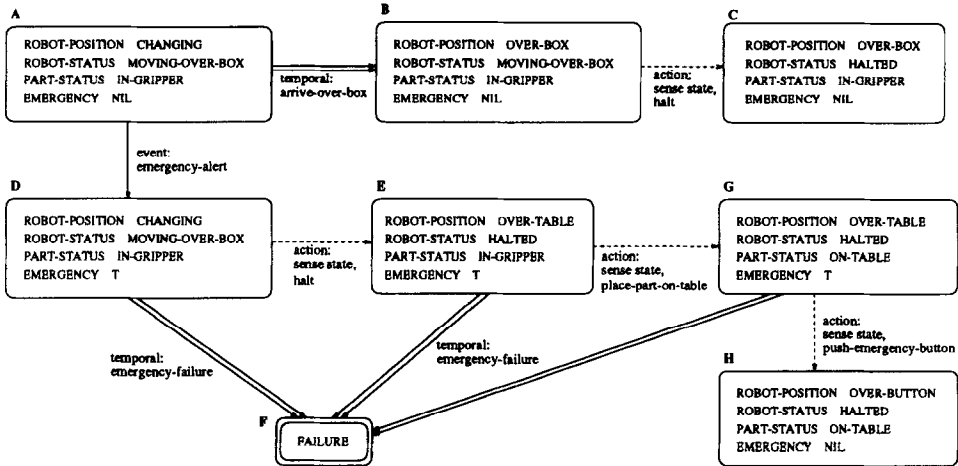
A

ROBOT-POSITION CHANGING
ROBOT-STATUS MOVING-OVER-BOX
PART-STATUS IN-GRIPPER
EMERGENCY NIL

temporal:
arrive-over-box

B

ROBOT-POSITION OVER-BOX
ROBOT-STATUS MOVING-OVER-BOX
PART-STATUS IN-GRIPPER
EMERGENCY NIL

action:
sense state,
halt

C

ROBOT-POSITION OVER-BOX
ROBOT-STATUS HALTED
PART-STATUS IN-GRIPPER
EMERGENCY NIL

event:
emergency-alert

D

ROBOT-POSITION CHANGING
ROBOT-STATUS MOVING-OVER-BOX
PART-STATUS IN-GRIPPER
EMERGENCY T

action:
sense state,
halt

E

ROBOT-POSITION OVER-TABLE
ROBOT-STATUS HALTED
PART-STATUS IN-GRIPPER
EMERGENCY T

action:
sense state,
place-part-on-table

G

ROBOT-POSITION OVER-TABLE
ROBOT-STATUS HALTED
PART-STATUS ON-TABLE
EMERGENCY T

temporal:
emergency-failure

temporal:
emergency-failure

action:
sense state,
push-emergency-button

H

ROBOT-POSITION OVER-BUTTON
ROBOT-STATUS HALTED
PART-STATUS ON-TABLE
EMERGENCY NIL

F

FAILURE